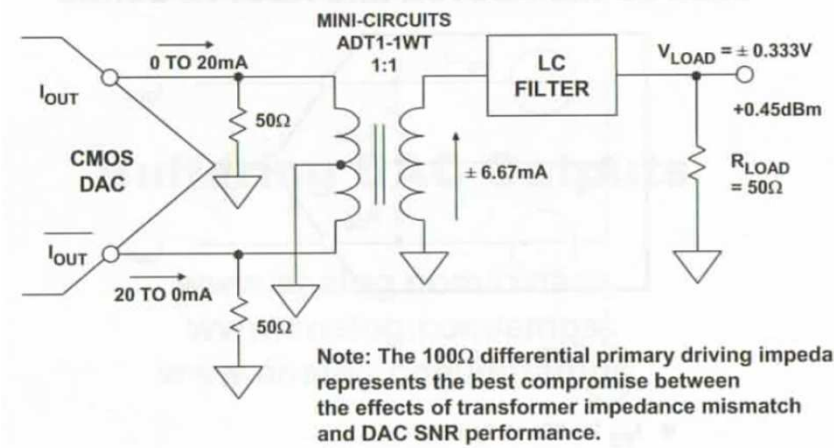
MINI-CIRCUITS
ADT1-1WT
1:1

0 TO 20mA

LC
FILTER

$V_{LOAD} = \pm 0.333V$

+0.45dBm

$I_{OUT}$

50Ω

CMOS
DAC

± 6.67mA

$R_{LOAD}$
= 50Ω

$\overline{I_{OUT}}$

20 TO 0mA

50Ω

Note: The 100Ω differential primary driving impeda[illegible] represents the best compromise between the effects of transformer impedance mismatch and DAC SNR performance.